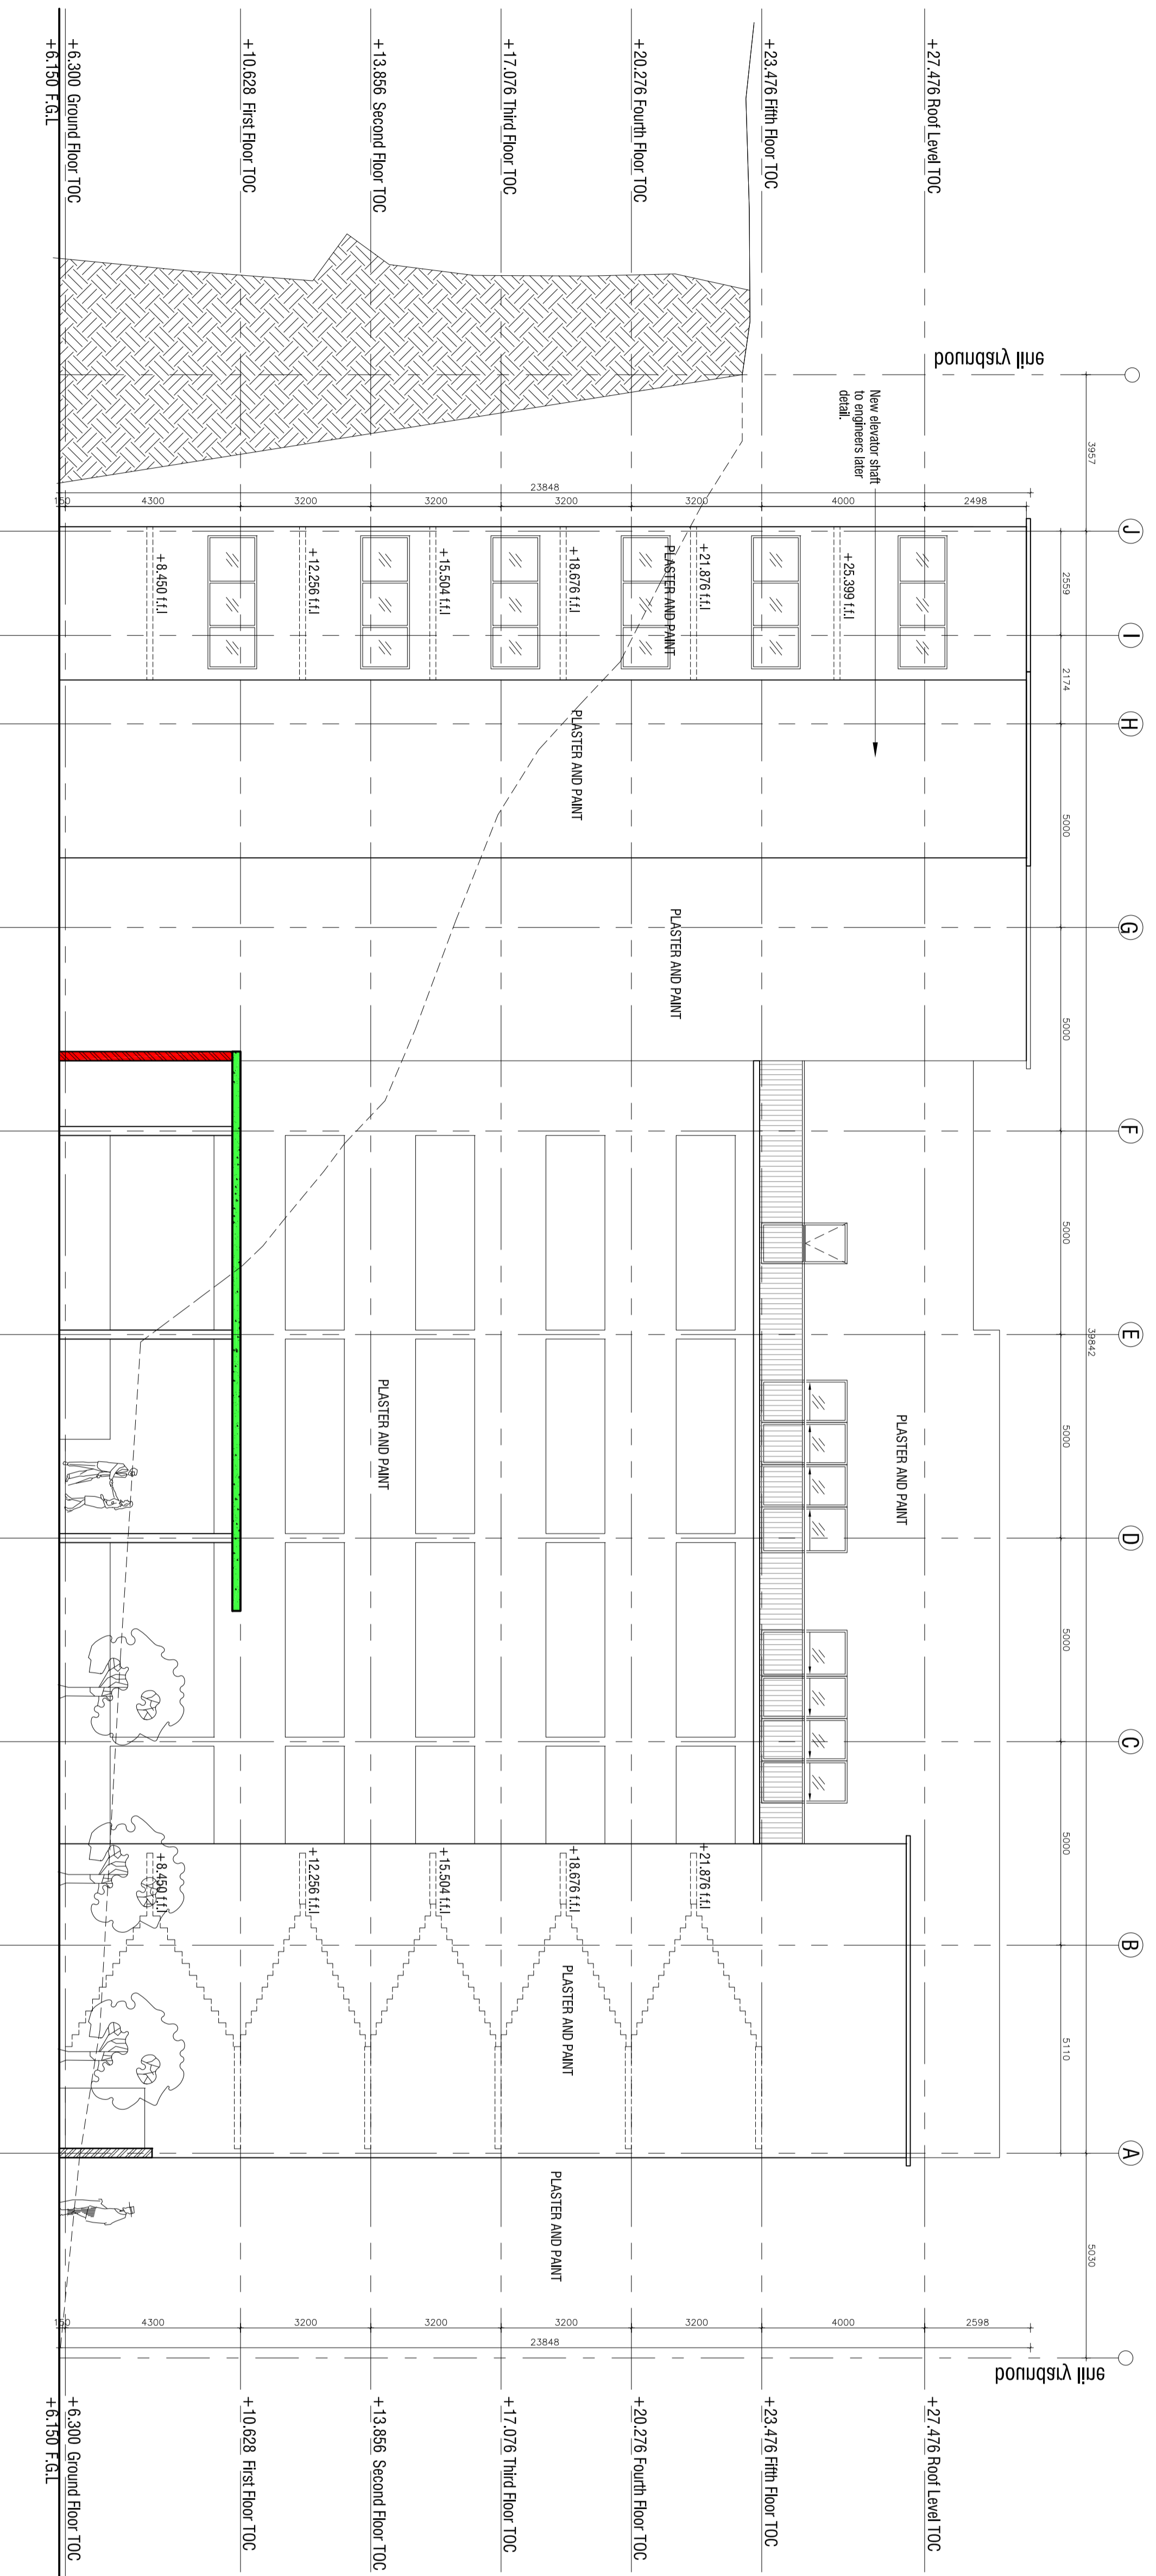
+6.150 F.G.L
+6.300 Ground Floor TOC
+10.628 First Floor TOC
+13.856 Second Floor TOC
+17.076 Third Floor TOC
+20.276 Fourth Floor TOC
+23.476 Fifth Floor TOC
+27.476 Roof Level TOC

boundary line

New elevator shaft to engineers later detail.

3957

23848

150 4300 3200 3200 3200 3200 4000 2498

J
I
H
G
F
E
D
C
B
A

2559
2174
5000
5000
5000
39842
5000
5000
5000
5110
5030

+8.450 f.f.l
+12.256 f.f.l
+15.504 f.f.l
+18.676 f.f.l
+21.876 f.f.l
+25.399 f.f.l

PLASTER AND PAINT
PLASTER AND PAINT
PLASTER AND PAINT
PLASTER AND PAINT
PLASTER AND PAINT
PLASTER AND PAINT
PLASTER AND PAINT

+8.450 f.f.l
+12.256 f.f.l
+15.504 f.f.l
+18.676 f.f.l
+21.876 f.f.l

150 4300 3200 3200 3200 3200 4000 2598

23848

boundary line

+6.150 F.G.L
+6.300 Ground Floor TOC
+10.628 First Floor TOC
+13.856 Second Floor TOC
+17.076 Third Floor TOC
+20.276 Fourth Floor TOC
+23.476 Fifth Floor TOC
+27.476 Roof Level TOC